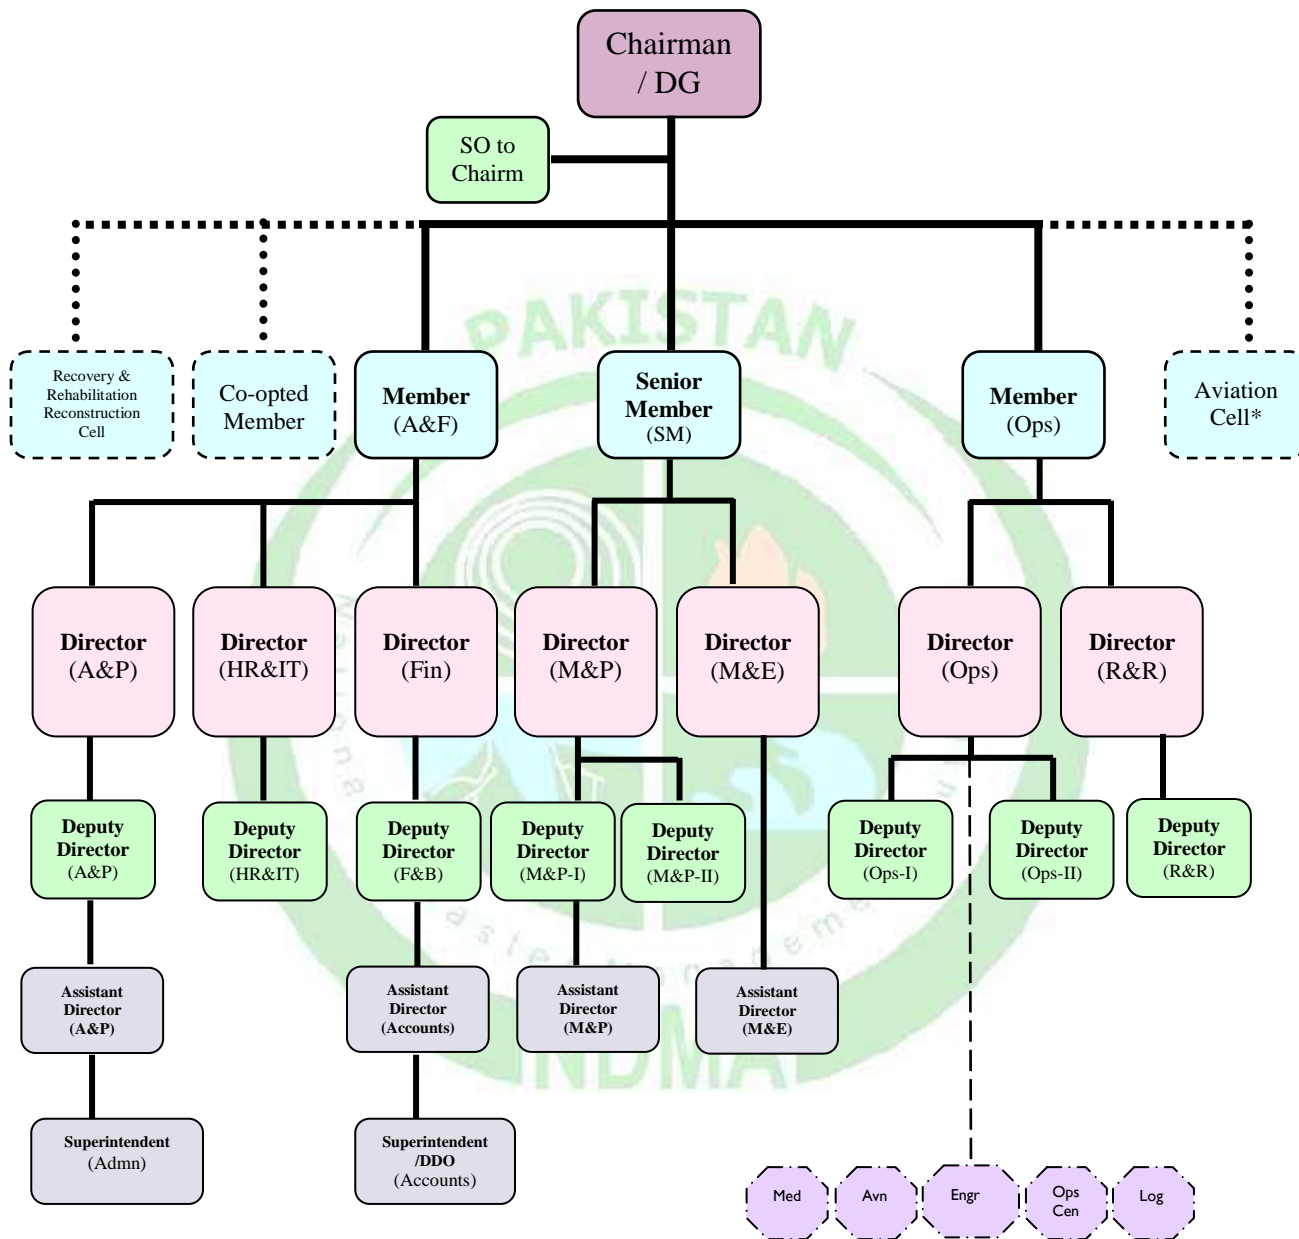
Chairman / DG

SO to Chairm

Recovery & Rehabilitation Reconstruction Cell

Co-opted Member

Member (A&F)

Senior Member (SM)

Member (Ops)

Aviation Cell*

PAKISTAN

Director (A&P)

Director (HR&IT)

Director (Fin)

Director (M&P)

Director (M&E)

Director (Ops)

Director (R&R)

Deputy Director (A&P)

Deputy Director (HR&IT)

Deputy Director (F&B)

Deputy Director (M&P-I)

Deputy Director (M&P-II)

Deputy Director (Ops-I)

Deputy Director (Ops-II)

Deputy Director (R&R)

Assistant Director (A&P)

Assistant Director (Accounts)

Assistant Director (M&P)

Assistant Director (M&E)

Superintendent (Admn)

Superintendent /DDO (Accounts)

NDMA

Med

Avn

Engr

Ops Cen

Log